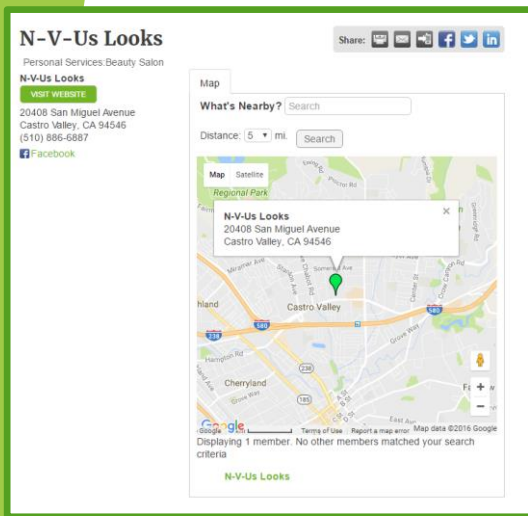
N-V-Us Looks

Share:

Personal Services:Beauty Salon

N-V-Us Looks

VISIT WEBSITE

20408 San Miguel Avenue
Castro Valley, CA 94546
(510) 886-6887

Facebook

Map

What's Nearby? Search

Distance: 5 mi. Search

Map Satellite

Regional Park

N-V-Us Looks
20408 San Miguel Avenue
Castro Valley, CA 94546

Castro Valley

Cherryland

580

238

Google

Map data ©2016 Google Terms of Use Report a map error

Displaying 1 member. No other members matched your search criteria

N-V-Us Looks